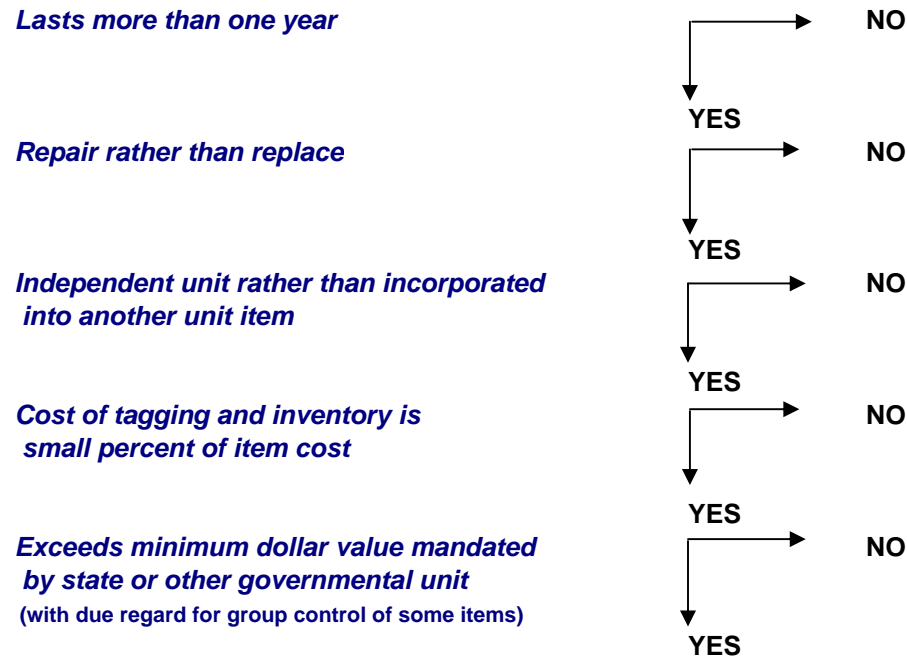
Lasts more than one year

NO

YES

Repair rather than replace

NO

YES

Independent unit rather than incorporated into another unit item

NO

YES

Cost of tagging and inventory is small percent of item cost

NO

YES

Exceeds minimum dollar value mandated by state or other governmental unit
(with due regard for group control of some items)

NO

YES